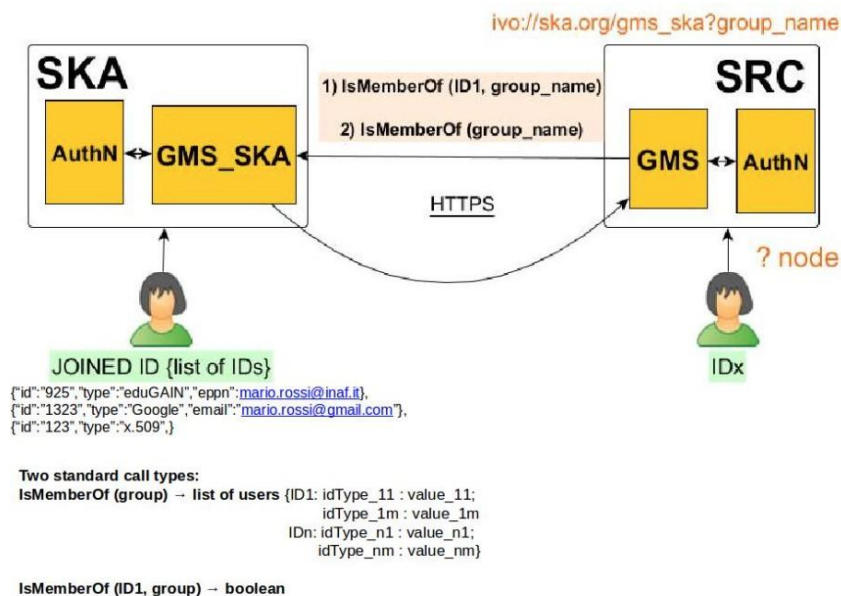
ivo://ska.org/gms_ska?group_name

SKA

AuthN

GMS_SKA

1) IsMemberOf (ID1, group_name)

2) IsMemberOf (group_name)

HTTPS

SRC

GMS

AuthN

? node

JOINED ID {list of IDs}

{"id":"925","type":"eduGAIN","eppn":mario.rossi@inaf.it},
{"id":"1323","type":"Google","email":"mario.rossi@gmail.com"},
{"id":"123","type":"x.509",}

IDx

Two standard call types:
IsMemberOf (group) → list of users {ID1: idType_11 : value_11;
idType_1m : value_1m
IDn: idType_n1 : value_n1;
idType_nm : value_nm}

IsMemberOf (ID1, group) → boolean